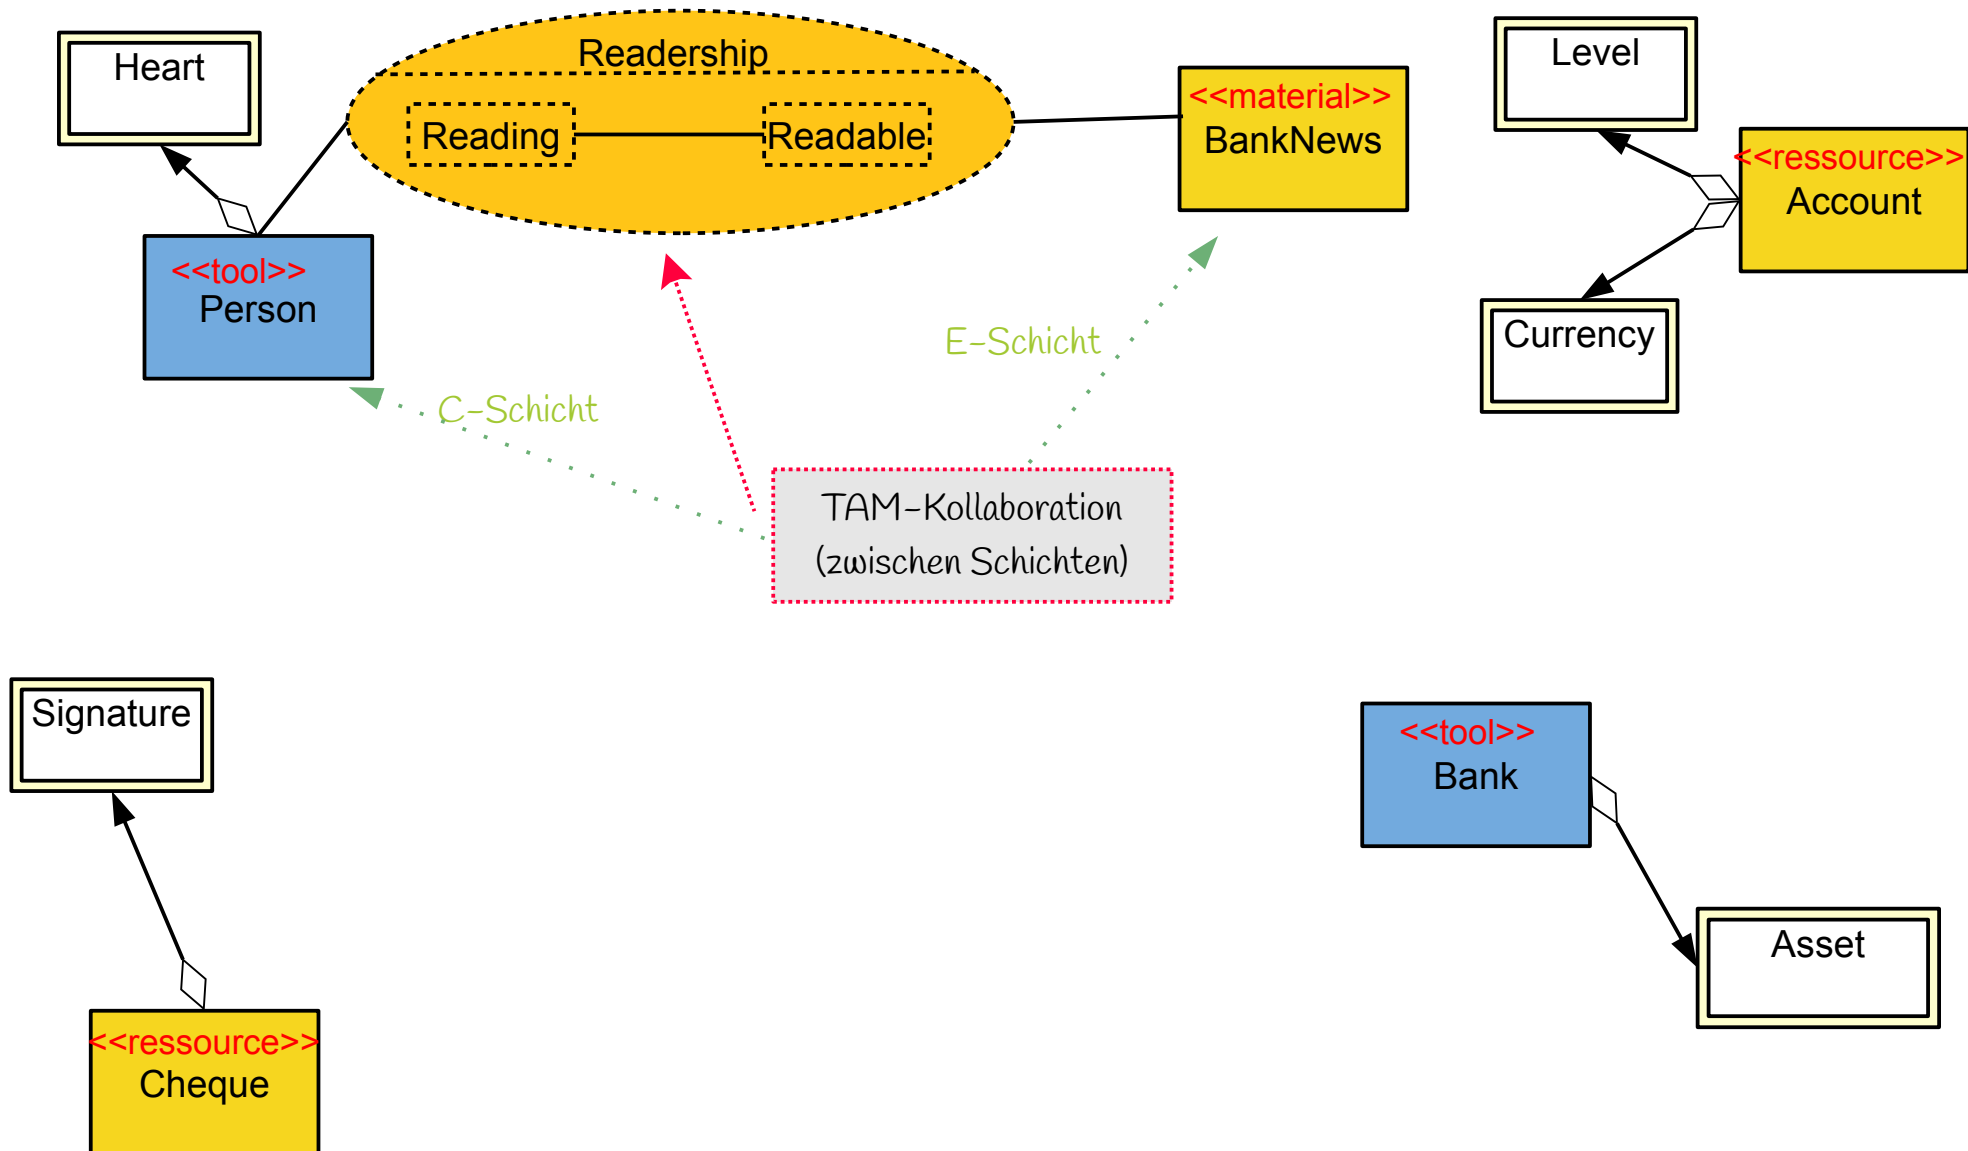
Heart

Readership

Reading

Readable

<<material>>
BankNews

Level

<<ressource>>
Account

Currency

<<tool>>
Person

C-Schicht

E-Schicht

TAM-Kollaboration
(zwischen Schichten)

Signature

<<tool>>
Bank

Asset

<<ressource>>
Cheque